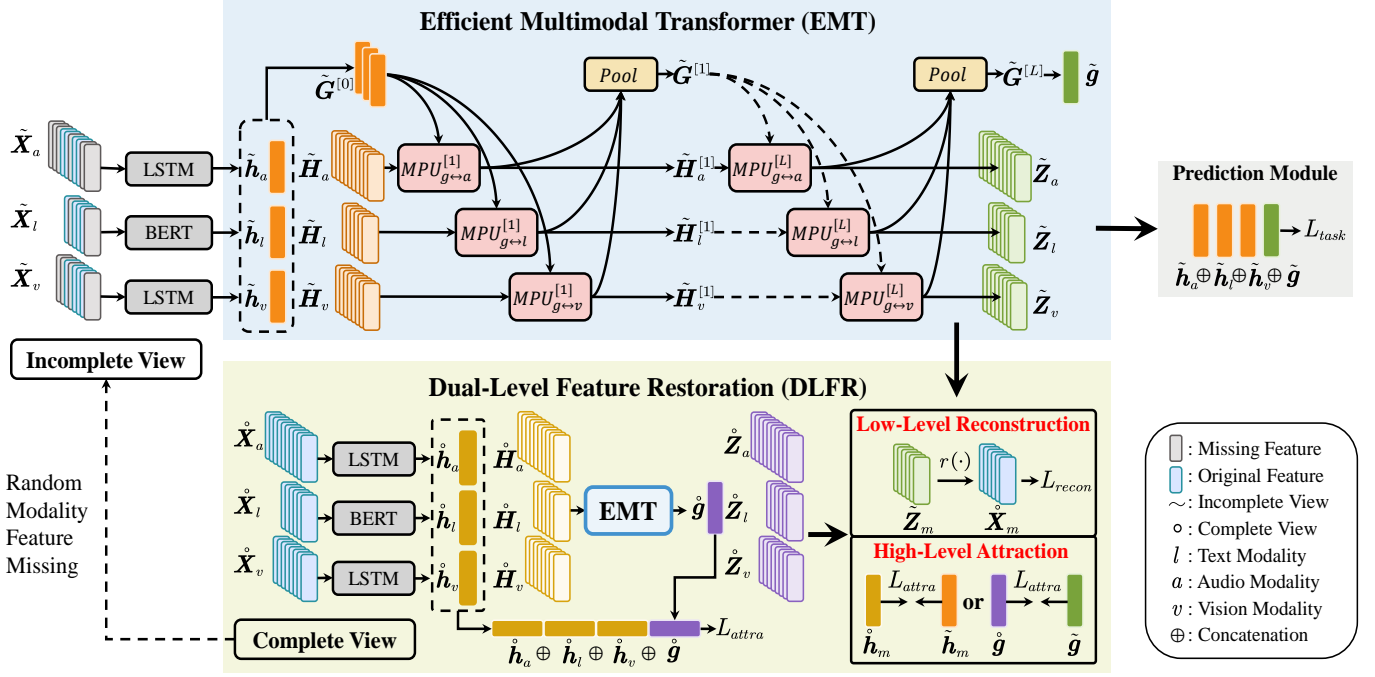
Efficient Multimodal Transformer (EMT)

$\tilde{G}^{[0]}$

$Pool$

$\tilde{G}^{[1]}$

$Pool$

$\tilde{G}^{[L]}$

$\tilde{g}$

$\tilde{X}_a$

LSTM

$\tilde{h}_a$

$\tilde{H}_a$

$MPU_{g\leftrightarrow a}^{[1]}$

$\tilde{H}_a^{[1]}$

$MPU_{g\leftrightarrow a}^{[L]}$

$\tilde{Z}_a$

$\tilde{X}_l$

BERT

$\tilde{h}_l$

$\tilde{H}_l$

$MPU_{g\leftrightarrow l}^{[1]}$

$\tilde{H}_l^{[1]}$

$MPU_{g\leftrightarrow l}^{[L]}$

$\tilde{Z}_l$

$\tilde{X}_v$

LSTM

$\tilde{h}_v$

$\tilde{H}_v$

$MPU_{g\leftrightarrow v}^{[1]}$

$\tilde{H}_v^{[1]}$

$MPU_{g\leftrightarrow v}^{[L]}$

$\tilde{Z}_v$

Prediction Module

$L_{task}$

$\tilde{h}_a \oplus \tilde{h}_l \oplus \tilde{h}_v \oplus \tilde{g}$

Incomplete View

Random Modality Feature Missing

Dual-Level Feature Restoration (DLFR)

$\mathring{X}_a$

LSTM

$\mathring{h}_a$

$\mathring{H}_a$

$\mathring{Z}_a$

$\mathring{X}_l$

BERT

$\mathring{h}_l$

$\mathring{H}_l$

EMT

$\mathring{g}$

$\mathring{Z}_l$

$\mathring{X}_v$

LSTM

$\mathring{h}_v$

$\mathring{H}_v$

$\mathring{Z}_v$

Complete View

$L_{attra}$

$\mathring{h}_a \oplus \mathring{h}_l \oplus \mathring{h}_v \oplus \mathring{g}$

Low-Level Reconstruction

$r(\cdot)$

$L_{recon}$

$\tilde{Z}_m$

$\mathring{X}_m$

High-Level Attraction

$L_{attra}$

or

$L_{attra}$

$\mathring{h}_m$

$\tilde{h}_m$

$\mathring{g}$

$\tilde{g}$

: Missing Feature

: Original Feature

$\sim$: Incomplete View

$\circ$ : Complete View

$l$ : Text Modality

$a$ : Audio Modality

$v$ : Vision Modality

$\oplus$ : Concatenation